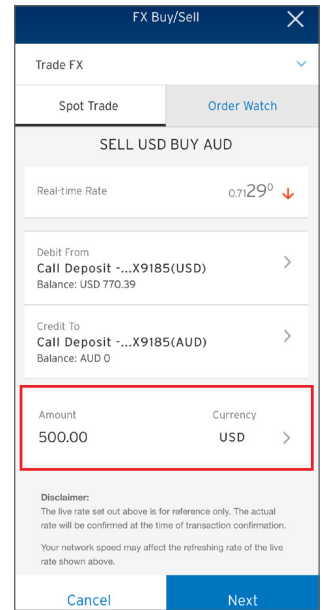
FX Buy/Sell

Trade FX

Spot Trade

Order Watch

SELL USD BUY AUD

Real-time Rate

$0.71 29^{0}$

Debit From
Call Deposit -...X9185(USD)
Balance: USD 770.39

Credit To
Call Deposit -...X9185(AUD)
Balance: AUD 0

Amount
500.00

Currency
USD

Disclaimer:
The live rate set out above is for reference only. The actual rate will be confirmed at the time of transaction confirmation.

Your network speed may affect the refreshing rate of the live rate shown above.

Cancel

Next